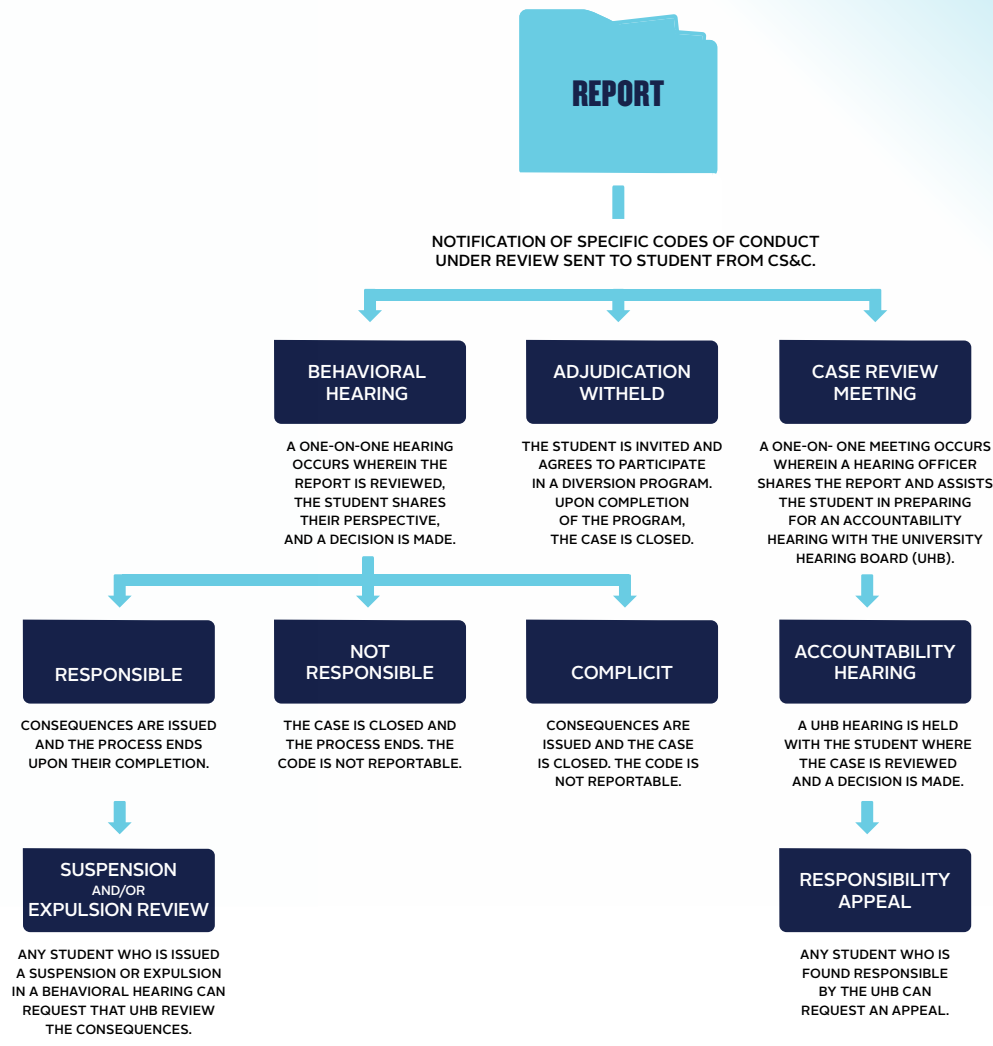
REPORT

NOTIFICATION OF SPECIFIC CODES OF CONDUCT UNDER REVIEW SENT TO STUDENT FROM CS&C.

BEHAVIORAL HEARING

A ONE-ON-ONE HEARING OCCURS WHEREIN THE REPORT IS REVIEWED, THE STUDENT SHARES THEIR PERSPECTIVE, AND A DECISION IS MADE.

ADJUDICATION WITHELD

THE STUDENT IS INVITED AND AGREES TO PARTICIPATE IN A DIVERSION PROGRAM. UPON COMPLETION OF THE PROGRAM, THE CASE IS CLOSED.

CASE REVIEW MEETING

A ONE-ON- ONE MEETING OCCURS WHEREIN A HEARING OFFICER SHARES THE REPORT AND ASSISTS THE STUDENT IN PREPARING FOR AN ACCOUNTABILITY HEARING WITH THE UNIVERSITY HEARING BOARD (UHB).

RESPONSIBLE

CONSEQUENCES ARE ISSUED AND THE PROCESS ENDS UPON THEIR COMPLETION.

NOT RESPONSIBLE

THE CASE IS CLOSED AND THE PROCESS ENDS. THE CODE IS NOT REPORTABLE.

COMPLICIT

CONSEQUENCES ARE ISSUED AND THE CASE IS CLOSED. THE CODE IS NOT REPORTABLE.

ACCOUNTABILITY HEARING

A UHB HEARING IS HELD WITH THE STUDENT WHERE THE CASE IS REVIEWED AND A DECISION IS MADE.

SUSPENSION AND/OR EXPULSION REVIEW

ANY STUDENT WHO IS ISSUED A SUSPENSION OR EXPULSION IN A BEHAVIORAL HEARING CAN REQUEST THAT UHB REVIEW THE CONSEQUENCES.

RESPONSIBILITY APPEAL

ANY STUDENT WHO IS FOUND RESPONSIBLE BY THE UHB CAN REQUEST AN APPEAL.